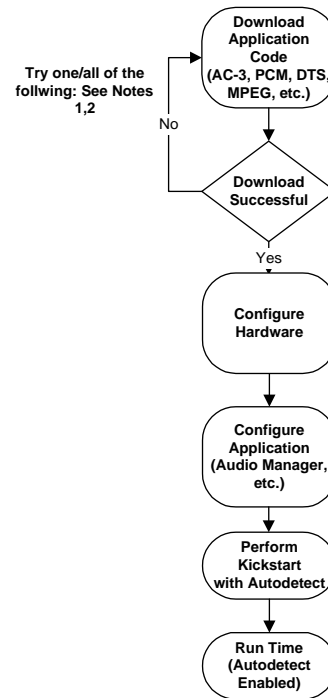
Download Application Code (AC-3, PCM, DTS, MPEG, etc.)

Try one/all of the follwing: See Notes 1,2

No

Download Successful

Yes

Configure Hardware

Configure Application (Audio Manager, etc.)

Perform Kickstart with Autodetect

Run Time (Autodetect Enabled)